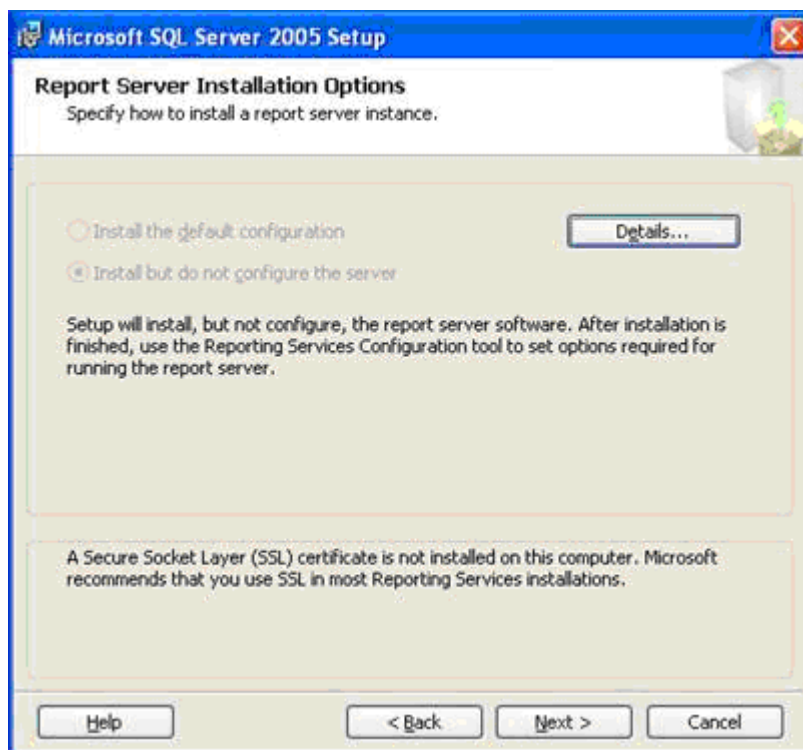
Microsoft SQL Server 2005 Setup

Report Server Installation Options
Specify how to install a report server instance.

Install the default configuration

Details...

Install but do not configure the server

Setup will install, but not configure, the report server software. After installation is finished, use the Reporting Services Configuration tool to set options required for running the report server.

A Secure Socket Layer (SSL) certificate is not installed on this computer. Microsoft recommends that you use SSL in most Reporting Services installations.

Help

< Back

Next >

Cancel